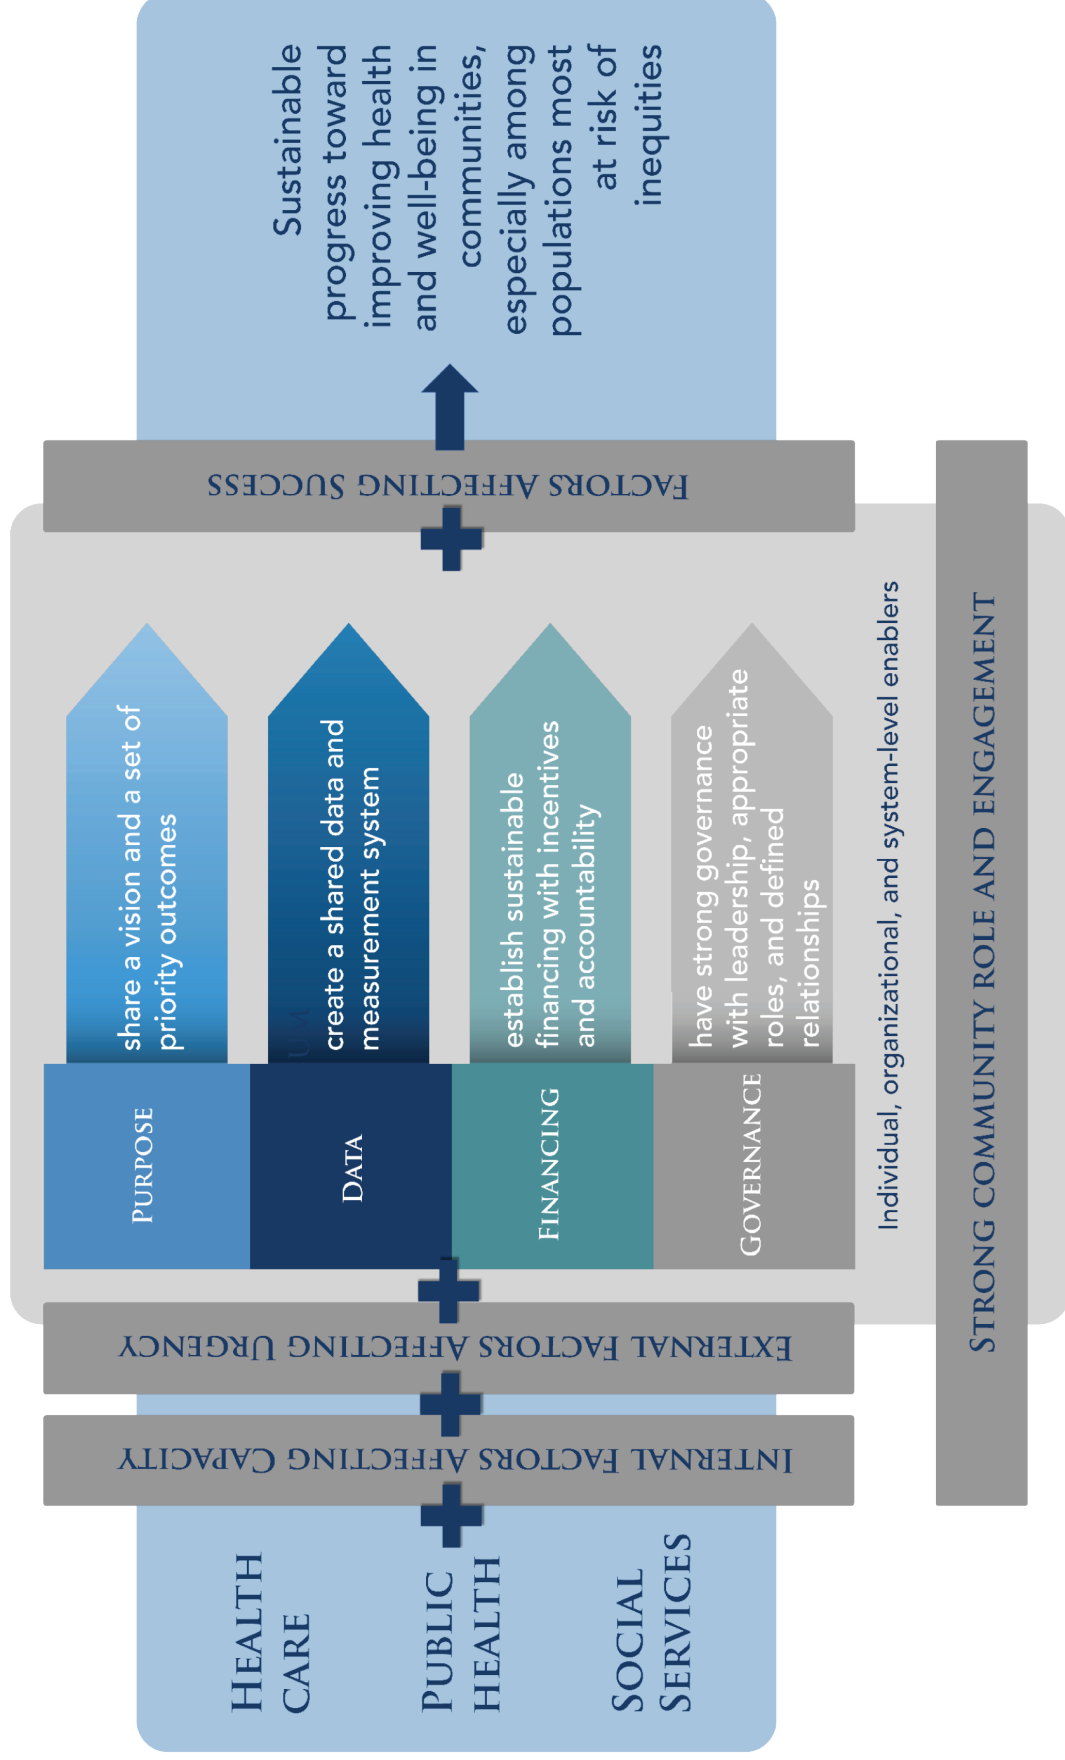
Health Care

Public Health

Social Services

Internal Factors Affecting Capacity

External Factors Affecting Urgency

Purpose

share a vision and a set of priority outcomes

Data

create a shared data and measurement system

Financing

establish sustainable financing with incentives and accountability

Governance

have strong governance with leadership, appropriate roles, and defined relationships

Individual, organizational, and system-level enablers

Factors Affecting Success

Sustainable progress toward improving health and well-being in communities, especially among populations most at risk of inequities

Strong Community Role and Engagement